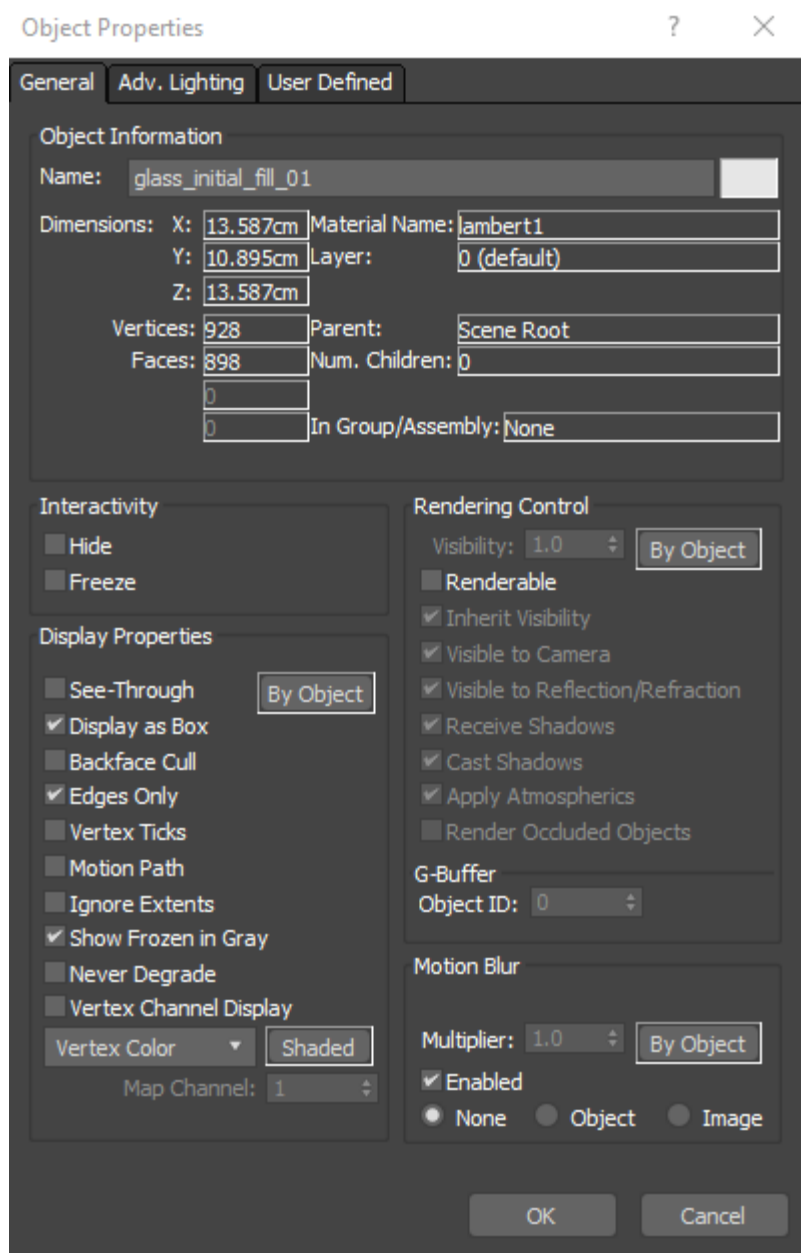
Object Properties ? ×

General | Adv. Lighting | User Defined

Object Information

Name: glass_initial_fill_01

Dimensions: X: 13.587cm Material Name: lambert1
Y: 10.895cm Layer: 0 (default)
Z: 13.587cm
Vertices: 928 Parent: Scene Root
Faces: 898 Num. Children: 0
0
0 In Group/Assembly: None

Interactivity
Hide
Freeze

Display Properties
See-Through
By Object
Display as Box
Backface Cull
Edges Only
Vertex Ticks
Motion Path
Ignore Extents
Show Frozen in Gray
Never Degrade
Vertex Channel Display
Vertex Color
Shaded
Map Channel: 1

Rendering Control
Visibility: 1.0
By Object
Renderable
Inherit Visibility
Visible to Camera
Visible to Reflection/Refraction
Receive Shadows
Cast Shadows
Apply Atmospherics
Render Occluded Objects

G-Buffer
Object ID: 0

Motion Blur
Multiplier: 1.0
By Object
Enabled
None Object Image

OK Cancel